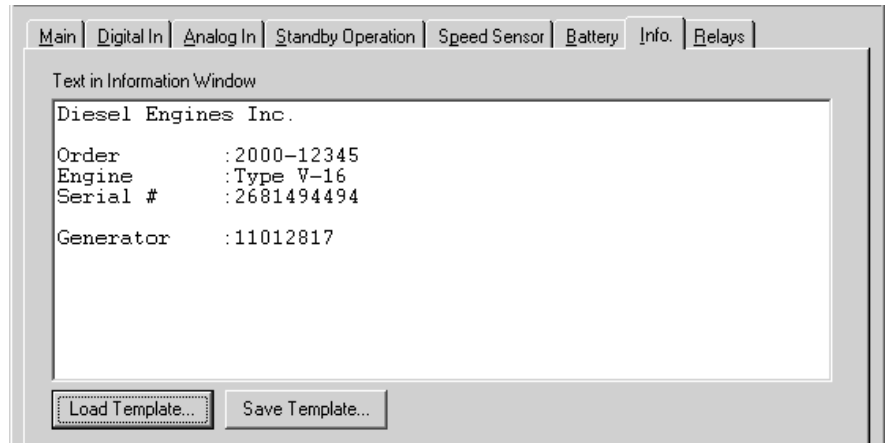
Main | Digital In | Analog In | Standby Operation | Speed Sensor | Battery | Info. | Relays

Text in Information Window

Diesel Engines Inc.

Order :2000-12345
Engine :Type V-16
Serial # :2681494494

Generator :11012817

Load Template... Save Template...